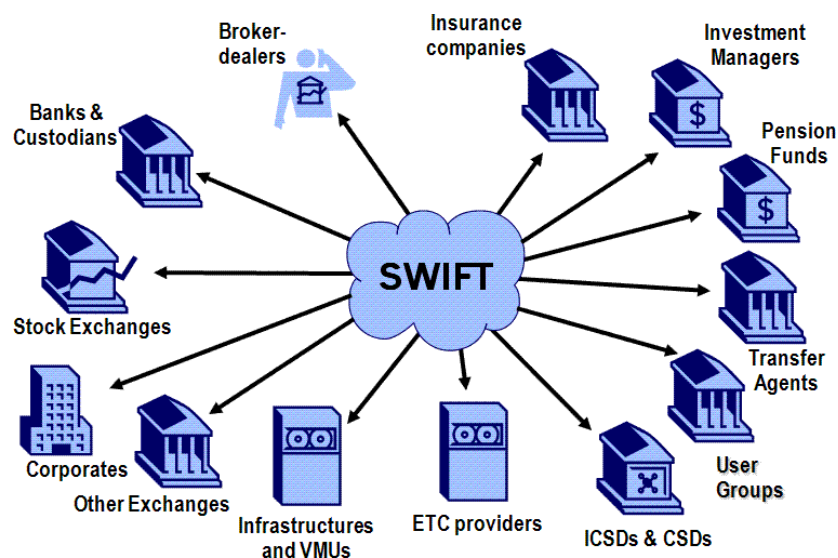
Broker-dealers

Insurance companies

Investment Managers

Banks & Custodians

Pension Funds

SWIFT

Stock Exchanges

Transfer Agents

Corporates

User Groups

Other Exchanges

Infrastructures and VMUs

ETC providers

ICSDs & CSDs